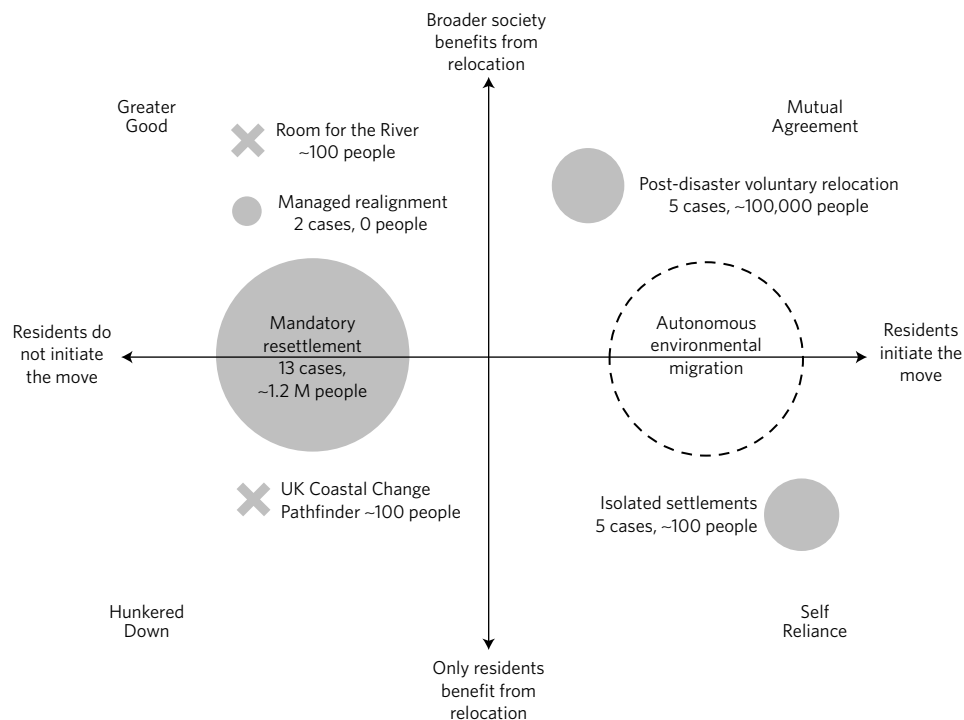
Broader society benefits from relocation

Greater Good

Room for the River ~100 people

Managed realignment 2 cases, 0 people

Mutual Agreement

Post-disaster voluntary relocation 5 cases, ~100,000 people

Residents do not initiate the move

Mandatory resettlement 13 cases, ~1.2 M people

Autonomous environmental migration

Residents initiate the move

UK Coastal Change Pathfinder ~100 people

Isolated settlements 5 cases, ~100 people

Hunkered Down

Self Reliance

Only residents benefit from relocation